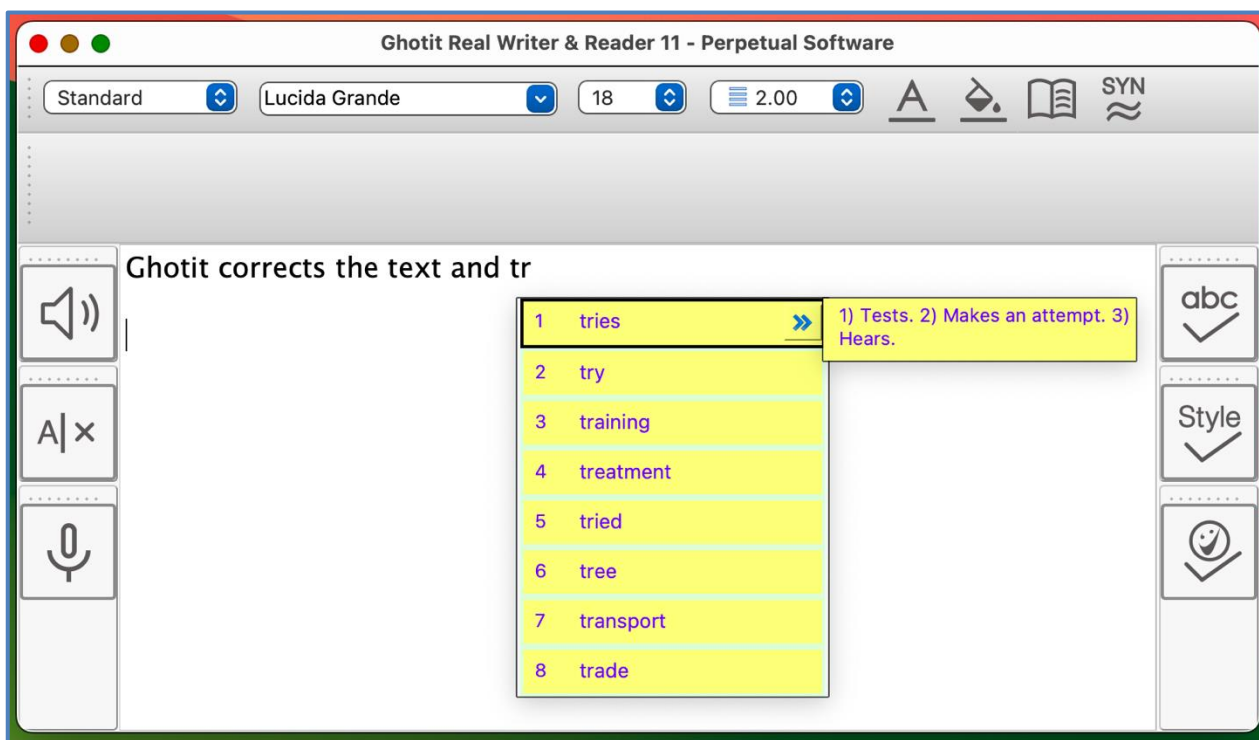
Ghotit Real Writer & Reader 11 - Perpetual Software

Standard
Lucida Grande
18
2.00
SYN

Ghotit corrects the text and tr

1 tries
2 try
3 training
4 treatment
5 tried
6 tree
7 transport
8 trade

1) Tests. 2) Makes an attempt. 3) Hears.

abc
Style